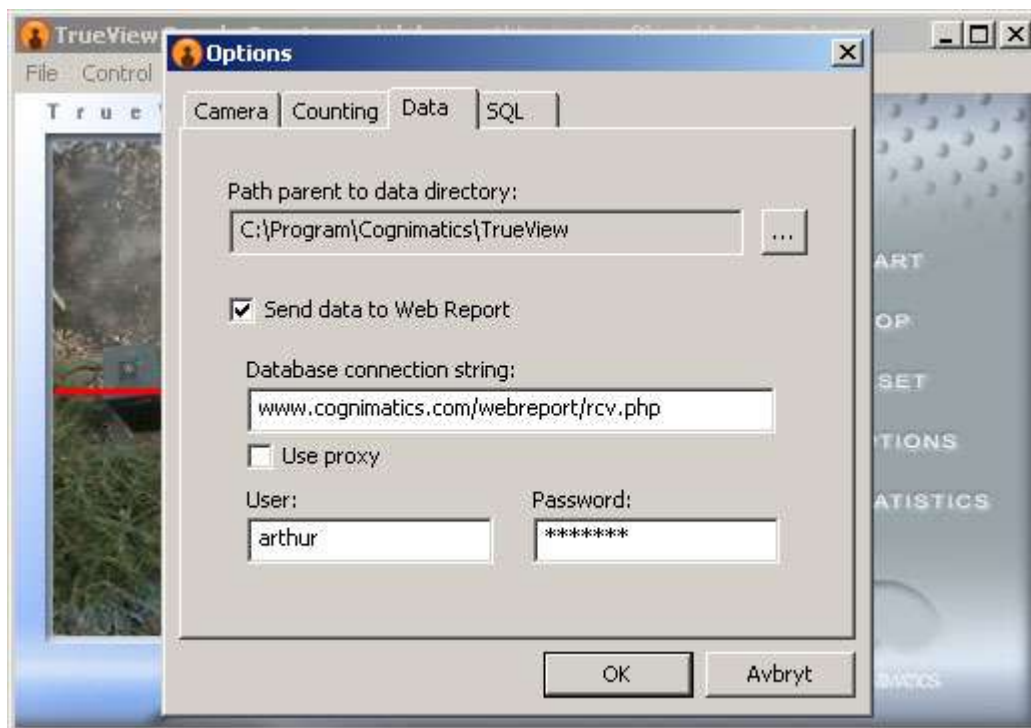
TrueView
File Control
True

Options

Camera | Counting | Data | SQL

Path parent to data directory:
C:\Program\Cognimatics\TrueView
...

☑ Send data to Web Report

Database connection string:
www.cognimatics.com/webreport/rcv.php

☐ Use proxy

User:
arthur

Password:
*******

OK
Avbryt

ART
OP
SET
TIONS
ATISTICS